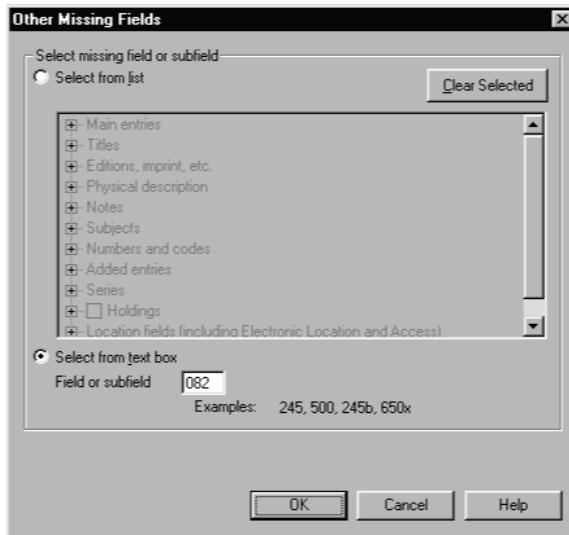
Other Missing Fields

Select missing field or subfield

Select from list

Clear Selected

Main entries
Titles
Editions, imprint, etc.
Physical description
Notes
Subjects
Numbers and codes
Added entries
Series
Holdings
Location fields (including Electronic Location and Access)

Select from text box

Field or subfield 082

Examples: 245, 500, 245b, 650x

OK Cancel Help